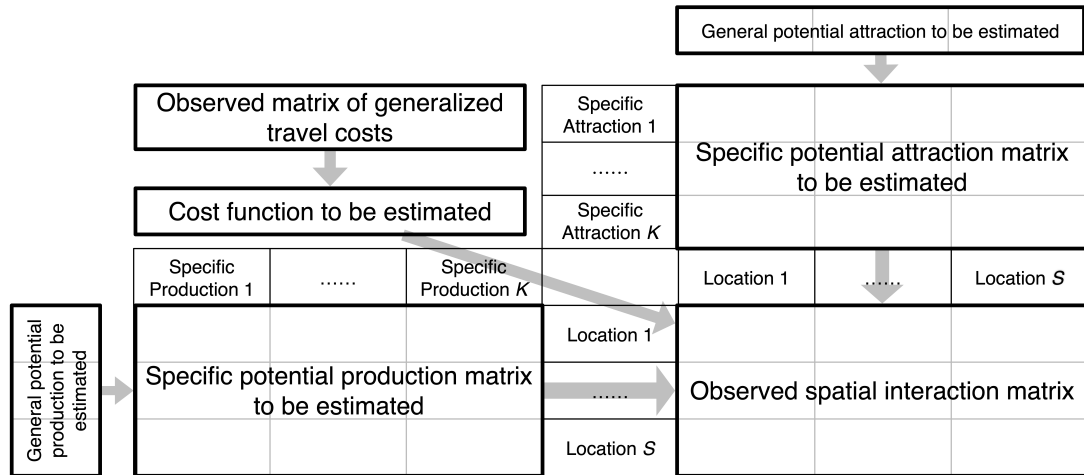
General potential attraction to be estimated

Observed matrix of generalized travel costs

Cost function to be estimated

Specific Attraction 1

......

Specific Attraction $K$

Specific potential attraction matrix to be estimated

Specific Production 1

......

Specific Production $K$

Location 1

......

Location $S$

General potential production to be estimated

Specific potential production matrix to be estimated

Location 1

......

Location $S$

Observed spatial interaction matrix